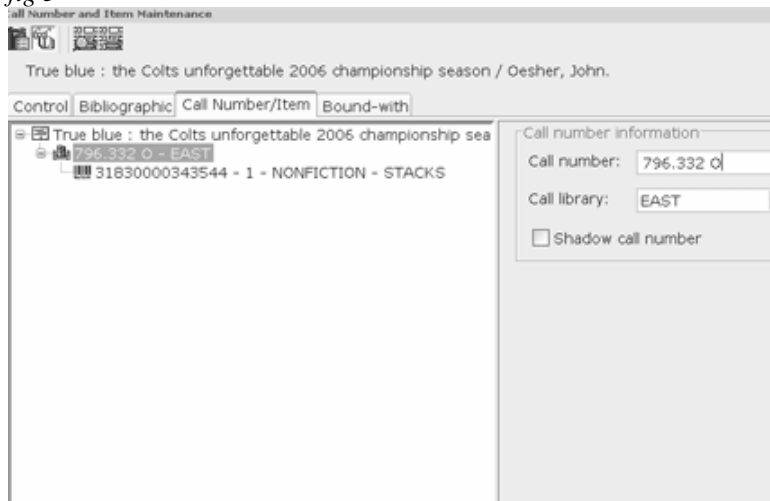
all Number and Item Maintenance

True blue : the Colts unforgettable 2006 championship season / Oesher, John.

Control Bibliographic Call Number/Item Bound-with

True blue : the Colts unforgettable 2006 championship sea
796.332 O - EAST
31830000343544 - 1 - NONFICTION - STACKS

Call number information
Call number: 796.332 O
Call library: EAST
Shadow call number